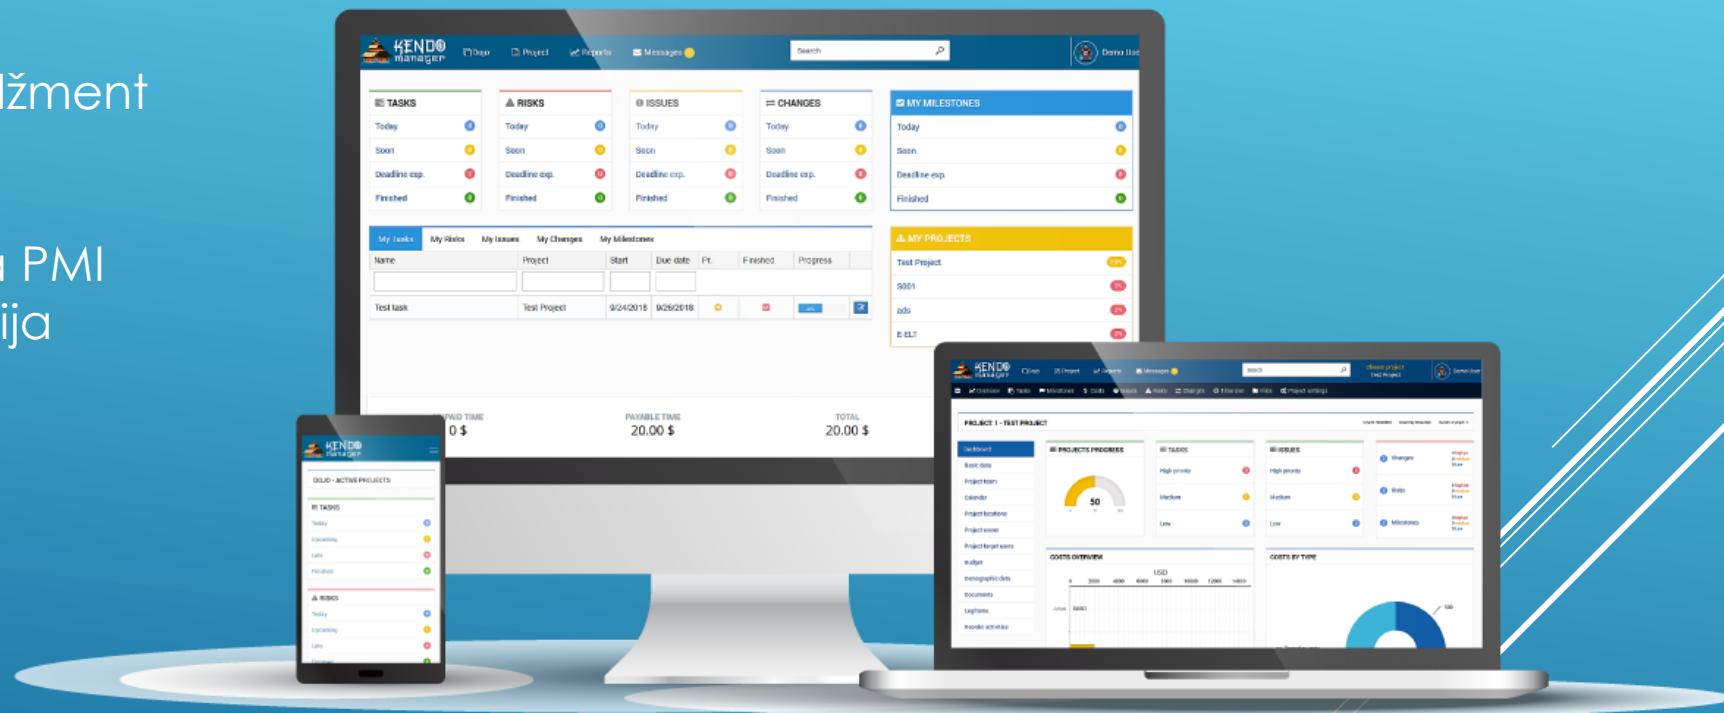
džment

a PMI
ija

KENDO manager
Dojo
Project
Reports
Messages
Search
Demo User

TASKS
Today
Soon
Deadline exp.
Finished

RISKS
Today
Soon
Deadline exp.
Finished

ISSUES
Today
Soon
Deadline exp.
Finished

CHANGES
Today
Soon
Deadline exp.
Finished

MY MILESTONES
Today
Soon
Deadline exp.
Finished

My Tasks
My Risks
My Issues
My Changes
My Milestones

| Name | Project | Start | Due date | Pr. | Finished | Progress |
|---|---|---|---|---|---|---|
| Test task | Test Project | 9/24/2018 | 9/26/2018 | | | |

MY PROJECTS
Test Project
S001
ads
E-ELT

PAID TIME
0 $
PAYABLE TIME
20.00 $
TOTAL
20.00 $

KENDO manager
DOJO - ACTIVE PROJECTS
TASKS
Today
Upcoming
Late
Finished
RISKS
Today
Upcoming
Late
Finished

KENDO manager
Dojo
Project
Reports
Messages
Search
Demo User
PROJECT 1 - TEST PROJECT
Dashboard
Basic data
Project team
Calendar
Project locations
Project owner
Project target users
Budget
Demographic data
Documents
Log Time
Reorder activities
PROJECTS PROGRESS
50
TASKS
High priority
Medium
Low
ISSUES
High priority
Medium
Low
Changes
Risks
Milestones
COSTS OVERVIEW
USD
COSTS BY TYPE